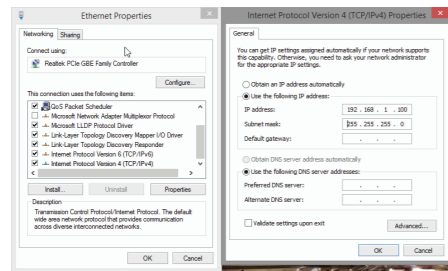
Ethernet Properties

Networking | Sharing

Connect using:

Realtek PCIe GBE Family Controller

Configure...

This connection uses the following items:

QoS Packet Scheduler
Microsoft Network Adapter Multiplexor Protocol
Microsoft LLDP Protocol Driver
Link-Layer Topology Discovery Mapper I/O Driver
Link-Layer Topology Discovery Responder
Internet Protocol Version 6 (TCP/IPv6)
Internet Protocol Version 4 (TCP/IPv4)

Install... | Uninstall | Properties

Description

Transmission Control Protocol/Internet Protocol. The default wide area network protocol that provides communication across diverse interconnected networks.

OK | Cancel

Internet Protocol Version 4 (TCP/IPv4) Properties

General

You can get IP settings assigned automatically if your network supports this capability. Otherwise, you need to ask your network administrator for the appropriate IP settings.

Obtain an IP address automatically

Use the following IP address:

IP address: 192 . 168 . 1 . 100

Subnet mask: 255 . 255 . 255 . 0

Default gateway: . . .

Obtain DNS server address automatically

Use the following DNS server addresses:

Preferred DNS server: . . .

Alternate DNS server: . . .

Validate settings upon exit

Advanced...

OK | Cancel